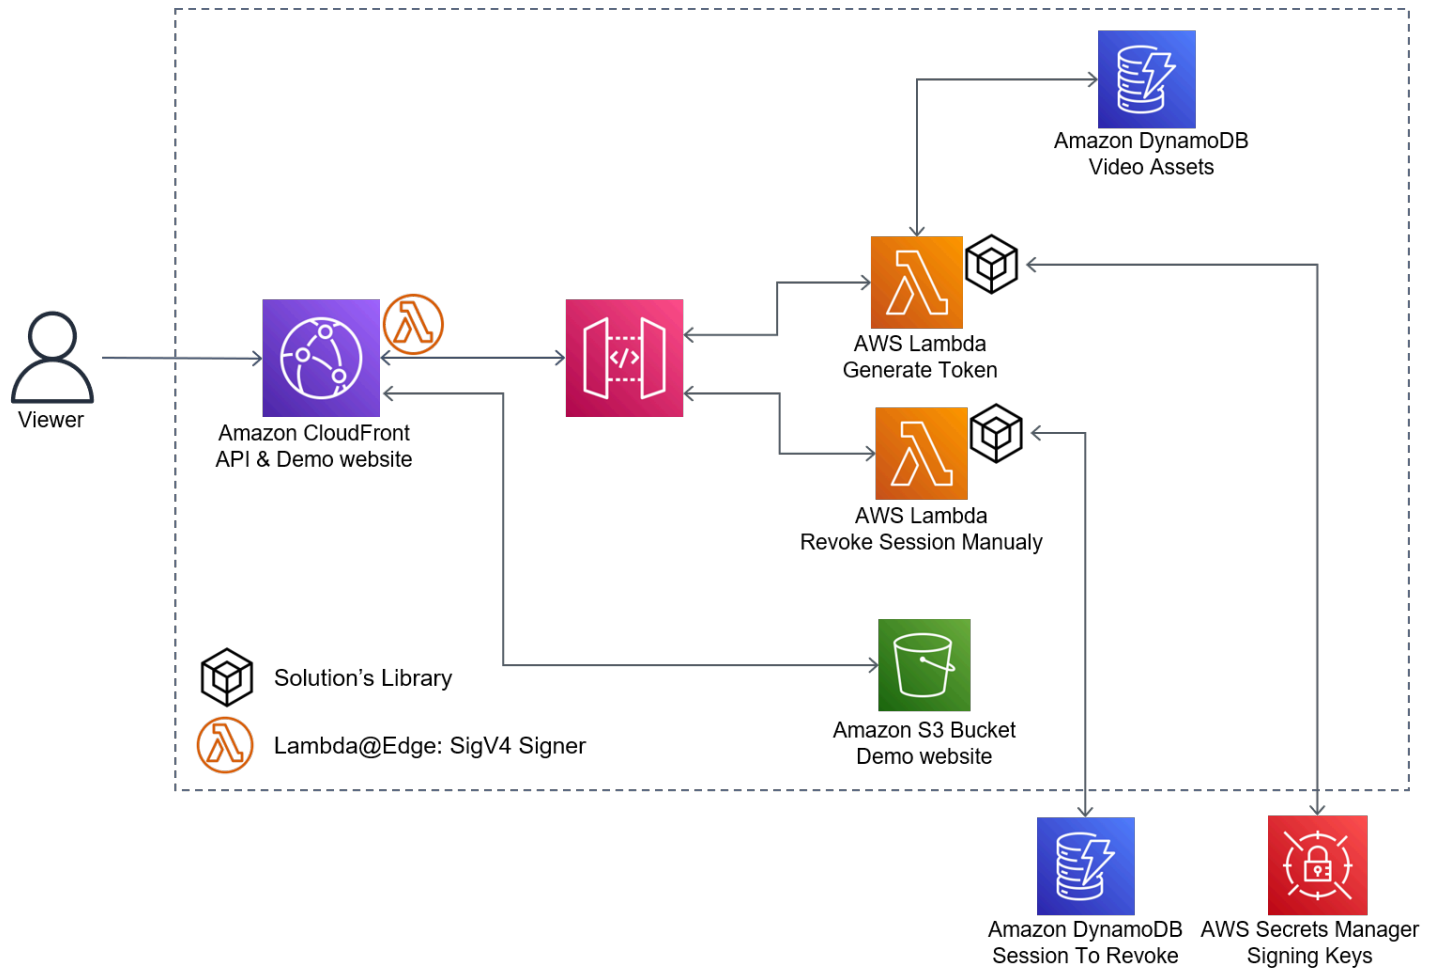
Amazon DynamoDB
Video Assets

Viewer

Amazon CloudFront
API & Demo website

AWS Lambda
Generate Token

AWS Lambda
Revoke Session Manualy

Solution's Library

Lambda@Edge: SigV4 Signer

Amazon S3 Bucket
Demo website

Amazon DynamoDB
Session To Revoke

AWS Secrets Manager
Signing Keys